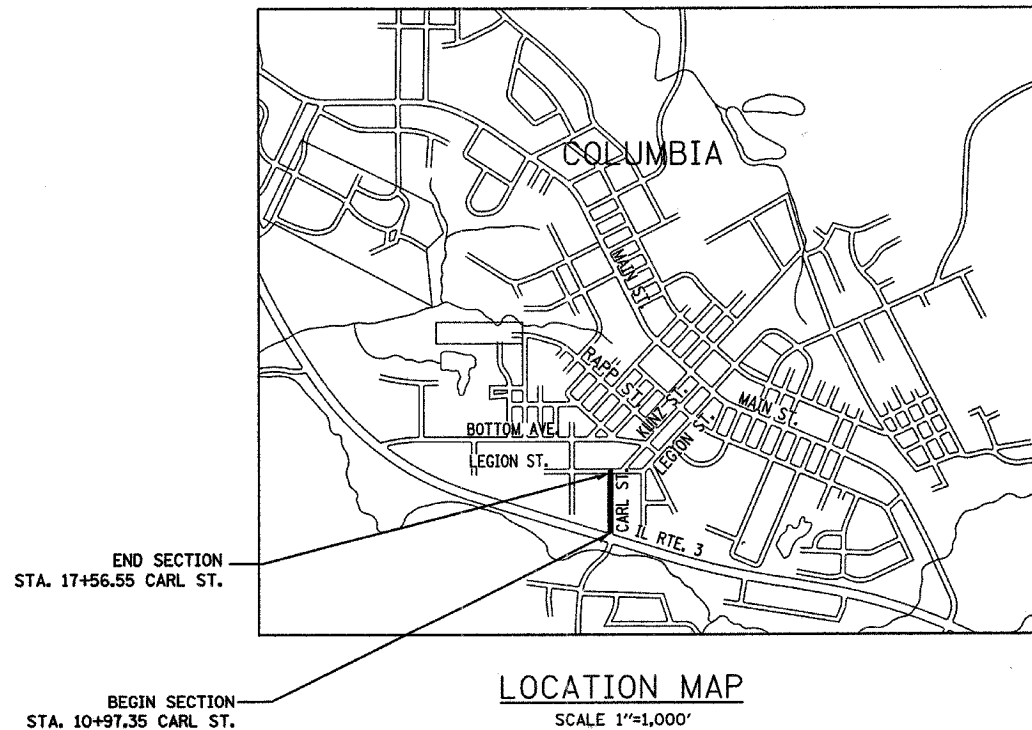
COLUMBIA

MAIN ST.

RAPP ST.

KUNZ ST.

MAIN ST.

BOTTOM AVE.

LEGION ST.

LEGION ST.

CARL ST.

IL RTE. 3

END SECTION
STA. 17+56.55 CARL ST.

BEGIN SECTION
STA. 10+97.35 CARL ST.

LOCATION MAP
SCALE 1"=1,000'